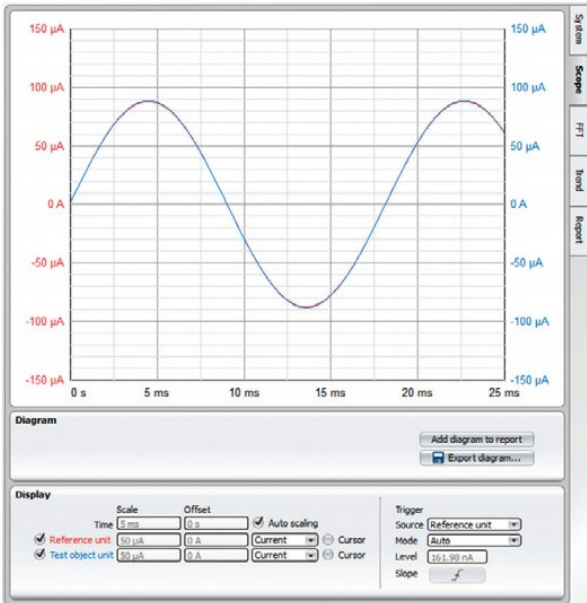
150 µA
100 µA
50 µA
0 A
-50 µA
-100 µA
-150 µA

150 µA
100 µA
50 µA
0 A
-50 µA
-100 µA
-150 µA

0 s
5 ms
10 ms
15 ms
20 ms
25 ms

System
Scope
FFT
Trend
Report

Diagram

Add diagram to report
Export diagram...

Display

| | Scale | Offset | | |
|---|---|---|---|---|
| Time | 5 ms | 0 s | Auto scaling | |
| Reference unit | 50 µA | 0 A | Current | Cursor |
| Test object unit | 50 µA | 0 A | Current | Cursor |

Trigger
Source Reference unit
Mode Auto
Level 161.98 nA
Slope